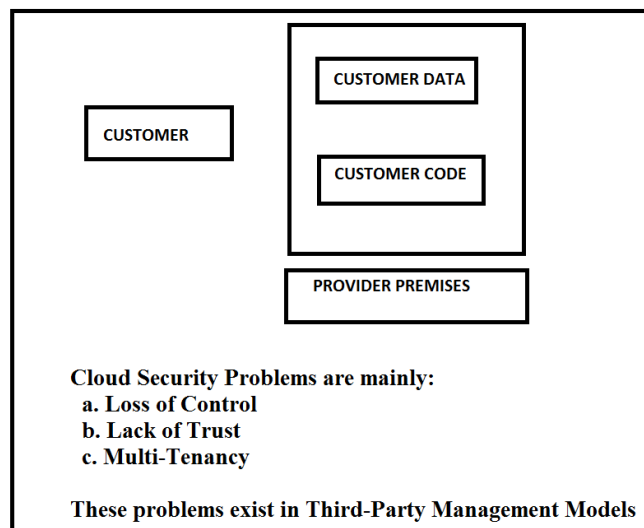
CUSTOMER DATA

CUSTOMER

CUSTOMER CODE

PROVIDER PREMISES

Cloud Security Problems are mainly:
a. Loss of Control
b. Lack of Trust
c. Multi-Tenancy

These problems exist in Third-Party Management Models